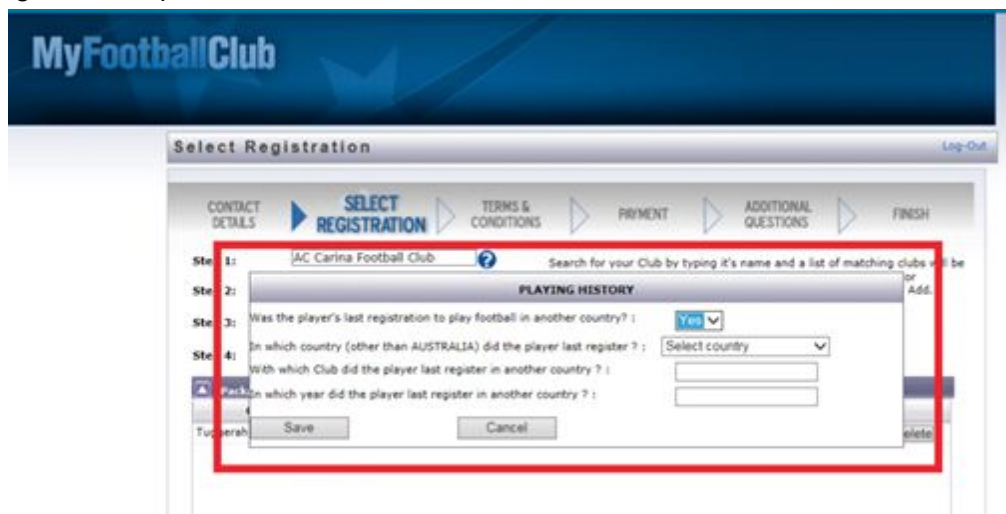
MyFootballClub

Select Registration

Log-Out

CONTACT DETAILS

SELECT REGISTRATION

TERMS & CONDITIONS

PAYMENT

ADDITIONAL QUESTIONS

FINISH

Ste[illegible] 1:

AC Carina Football Club

Search for your Club by typing it's name and a list of matching clubs w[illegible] be

Ste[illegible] 2:

or

Add.

Ste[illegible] 3:

Ste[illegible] 4:

PLAYING HISTORY

Was the player's last registration to play football in another country? :

Yes

In which country (other than AUSTRALIA) did the player last register ? :

Select country

With which Club did the player last register in another country ? :

In which year did the player last register in another country ? :

Save

Cancel

Tu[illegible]gerah

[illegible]elete